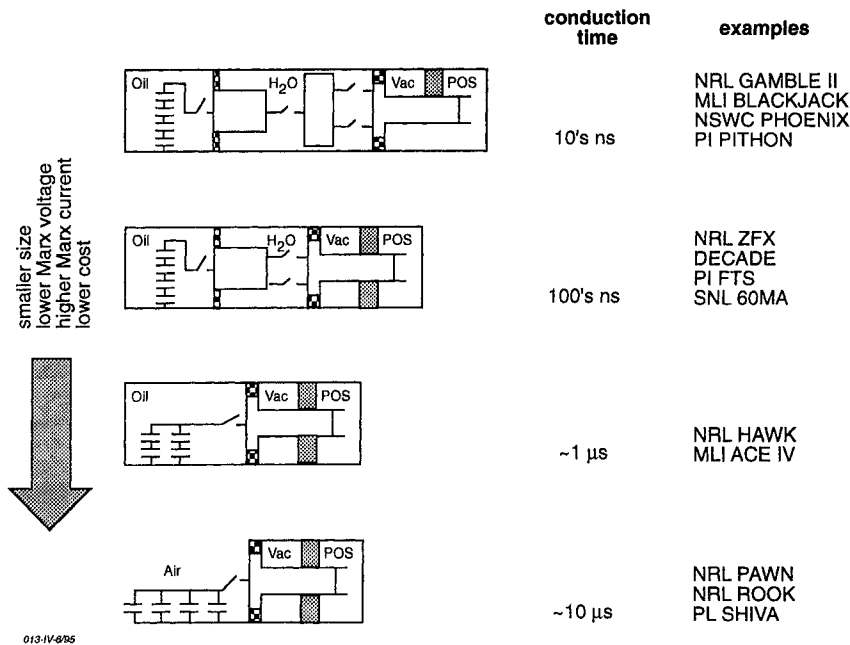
conduction time

examples

Oil

$H_2O$

Vac

POS

10's ns

NRL GAMBLE II
MLI BLACKJACK
NSWC PHOENIX
PI PITHON

smaller size
lower Marx voltage
higher Marx current
lower cost

Oil

$H_2O$

Vac

POS

100's ns

NRL ZFX
DECADE
PI FTS
SNL 60MA

Oil

Vac

POS

~1 μs

NRL HAWK
MLI ACE IV

Air

Vac

POS

~10 μs

NRL PAWN
NRL ROOK
PL SHIVA

013-IV-6/95